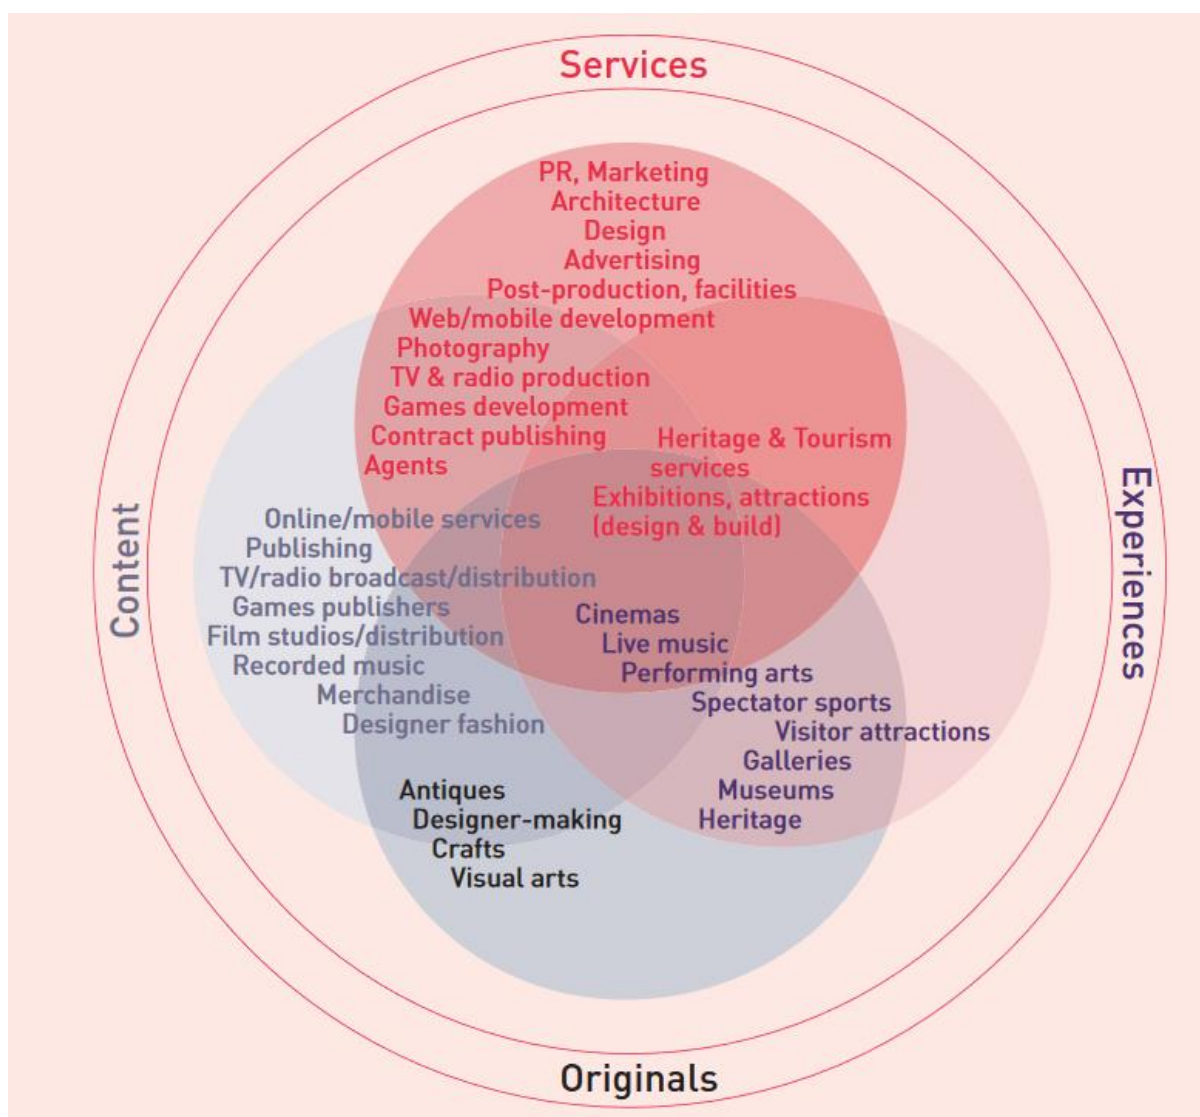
Services

PR, Marketing
Architecture
Design
Advertising
Post-production, facilities
Web/mobile development
Photography
TV & radio production
Games development
Contract publishing
Agents

Heritage & Tourism services
Exhibitions, attractions (design & build)

Content

Online/mobile services
Publishing
TV/radio broadcast/distribution
Games publishers
Film studios/distribution
Recorded music
Merchandise
Designer fashion

Cinemas
Live music
Performing arts

Experiences

Spectator sports
Visitor attractions
Galleries
Museums
Heritage

Antiques
Designer-making
Crafts
Visual arts

Originals